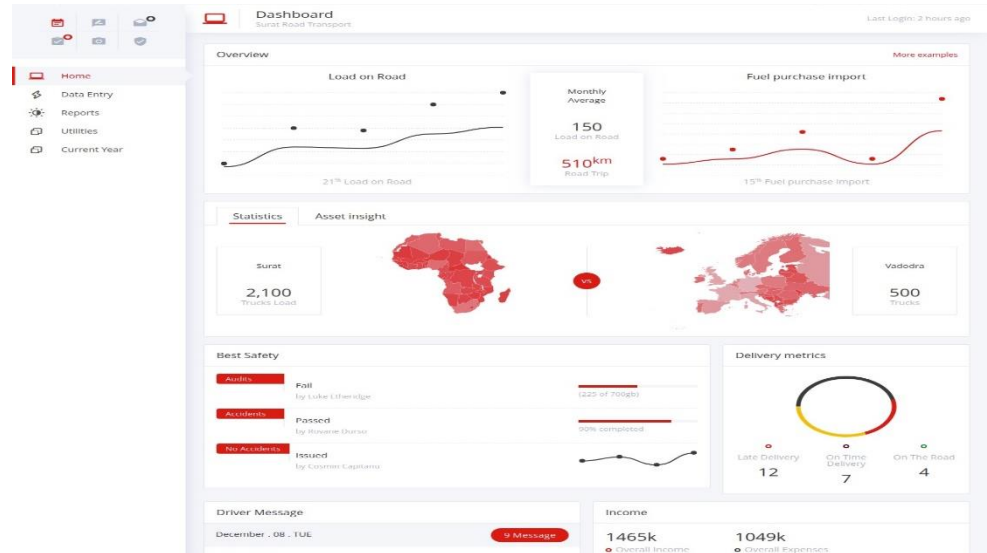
Dashboard
Surat Road Transport

Last Login: 2 hours ago

Home
Data Entry
Reports
Utilities
Current Year

Overview

More examples

Load on Road

21th Load on Road

Monthly Average

150
Load on Road

510km
Road Trip

Fuel purchase import

15th Fuel purchase import

Statistics
Asset insight

Surat
2,100
Trucks Load

VS

Vadodra
500
Trucks

Best Safety

Audits
Fail
by Luke Etheridge
(225 of 700gb)

Accidents
Passed
by Rosane Ducso
90% completed

No Accidents
Issued
by Cosmin Capitanu

Delivery metrics

Late Delivery
12
On Time Delivery
7
On The Road
4

Driver Message

December . 08 . TUE
9 Message

Income

1465k
Overall Income
1049k
Overall Expenses